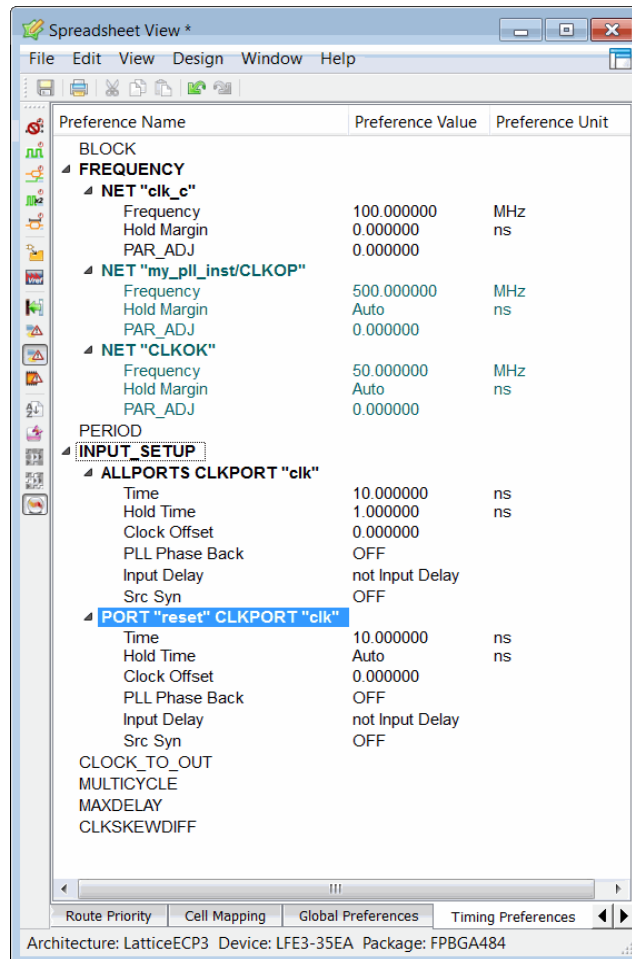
Spreadsheet View *

File Edit View Design Window Help

| Preference Name | Preference Value | Preference Unit |
|---|---|---|
| BLOCK | | |
| FREQUENCY | | |
| NET "clk_c" | | |
| Frequency | 100.000000 | MHz |
| Hold Margin | 0.000000 | ns |
| PAR_ADJ | 0.000000 | |
| NET "my_pll_inst/CLKOP" | | |
| Frequency | 500.000000 | MHz |
| Hold Margin | Auto | ns |
| PAR_ADJ | 0.000000 | |
| NET "CLKOK" | | |
| Frequency | 50.000000 | MHz |
| Hold Margin | Auto | ns |
| PAR_ADJ | 0.000000 | |
| PERIOD | | |
| INPUT_SETUP | | |
| ALLPORTS CLKPORT "clk" | | |
| Time | 10.000000 | ns |
| Hold Time | 1.000000 | ns |
| Clock Offset | 0.000000 | |
| PLL Phase Back | OFF | |
| Input Delay | not Input Delay | |
| Src Syn | OFF | |
| PORT "reset" CLKPORT "clk" | | |
| Time | 10.000000 | ns |
| Hold Time | Auto | ns |
| Clock Offset | 0.000000 | |
| PLL Phase Back | OFF | |
| Input Delay | not Input Delay | |
| Src Syn | OFF | |
| CLOCK_TO_OUT | | |
| MULTICYCLE | | |
| MAXDELAY | | |
| CLKSKEWDIFF | | |

Route Priority | Cell Mapping | Global Preferences | Timing Preferences

Architecture: LatticeECP3 Device: LFE3-35EA Package: FPBGA484